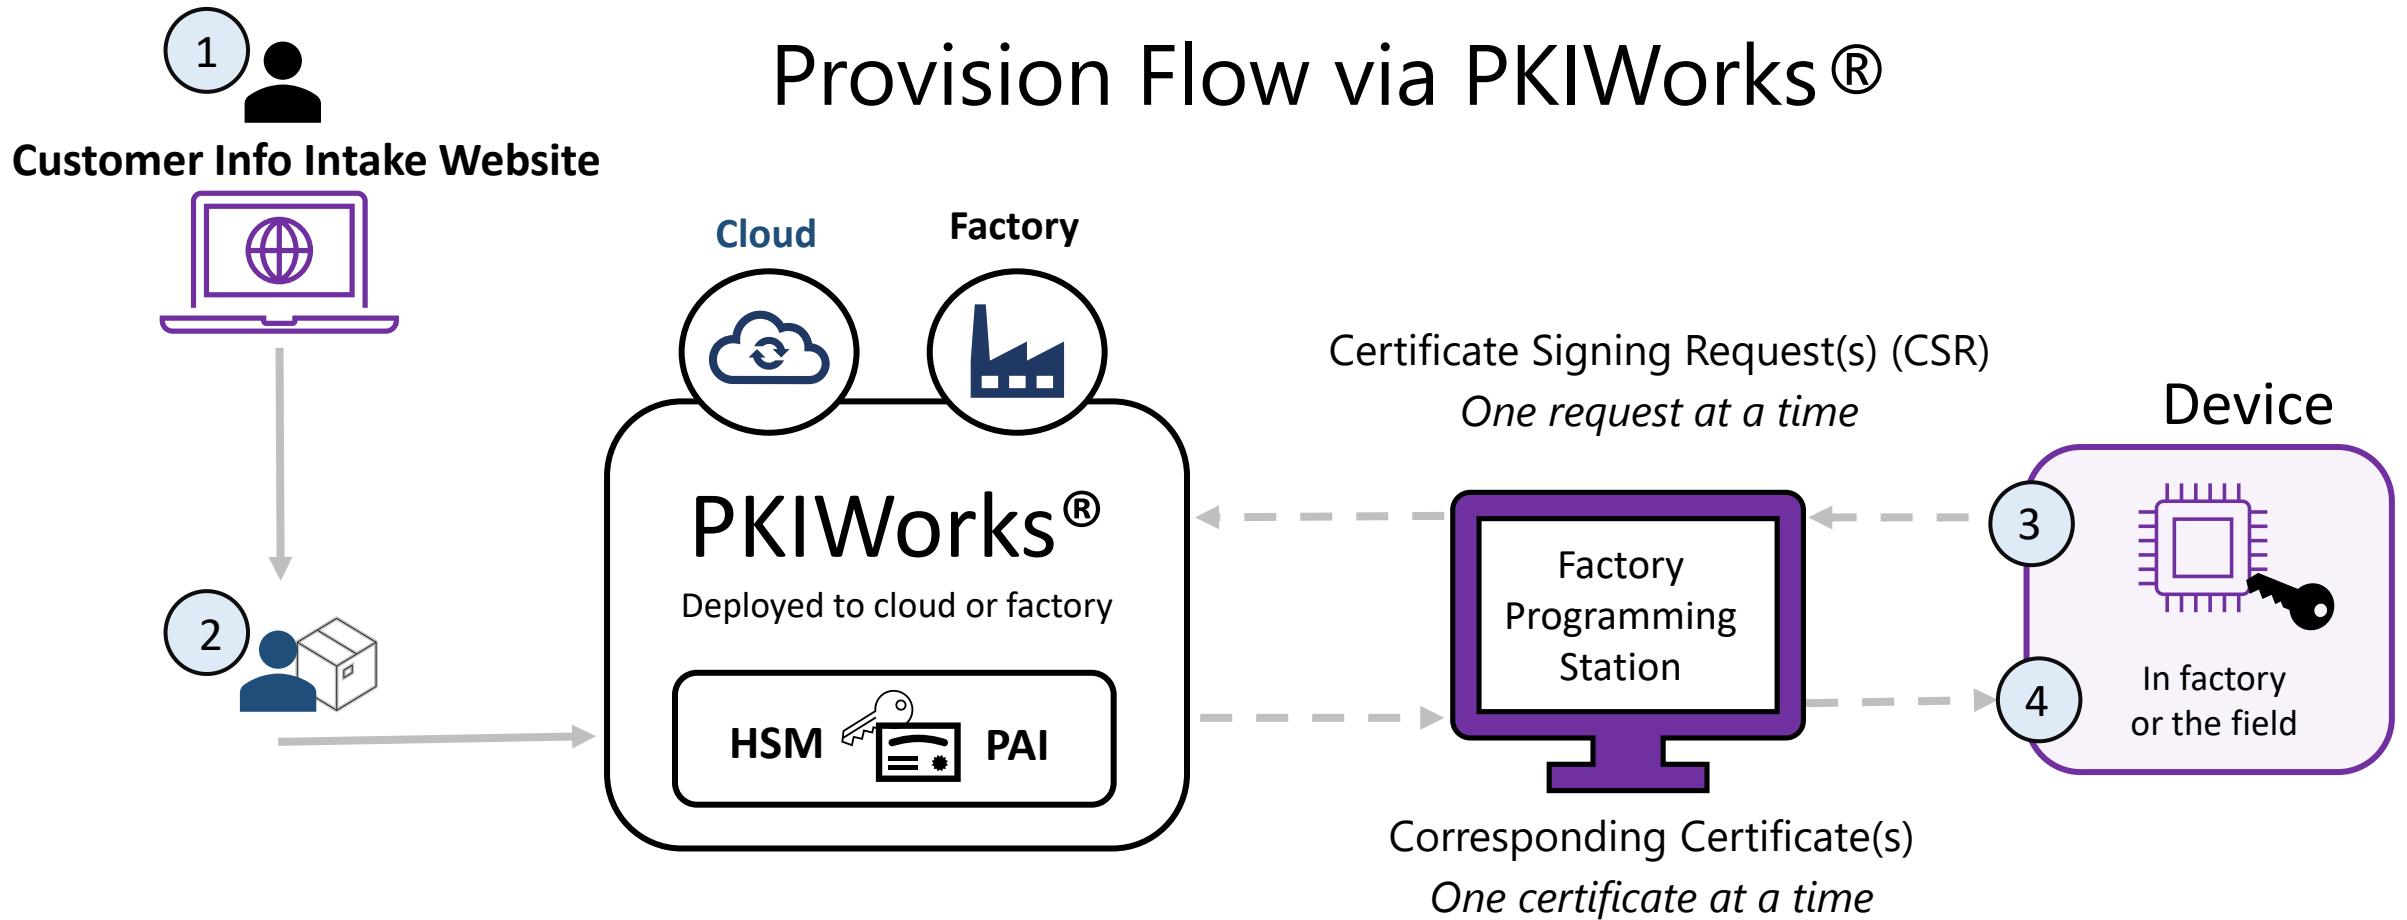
Provision Flow via PKIWorks®

1

Customer Info Intake Website

2

Cloud

Factory

PKIWorks®

Deployed to cloud or factory

HSM

PAI

Certificate Signing Request(s) (CSR)

*One request at a time*

Factory Programming Station

Corresponding Certificate(s)

*One certificate at a time*

Device

3

4

In factory or the field